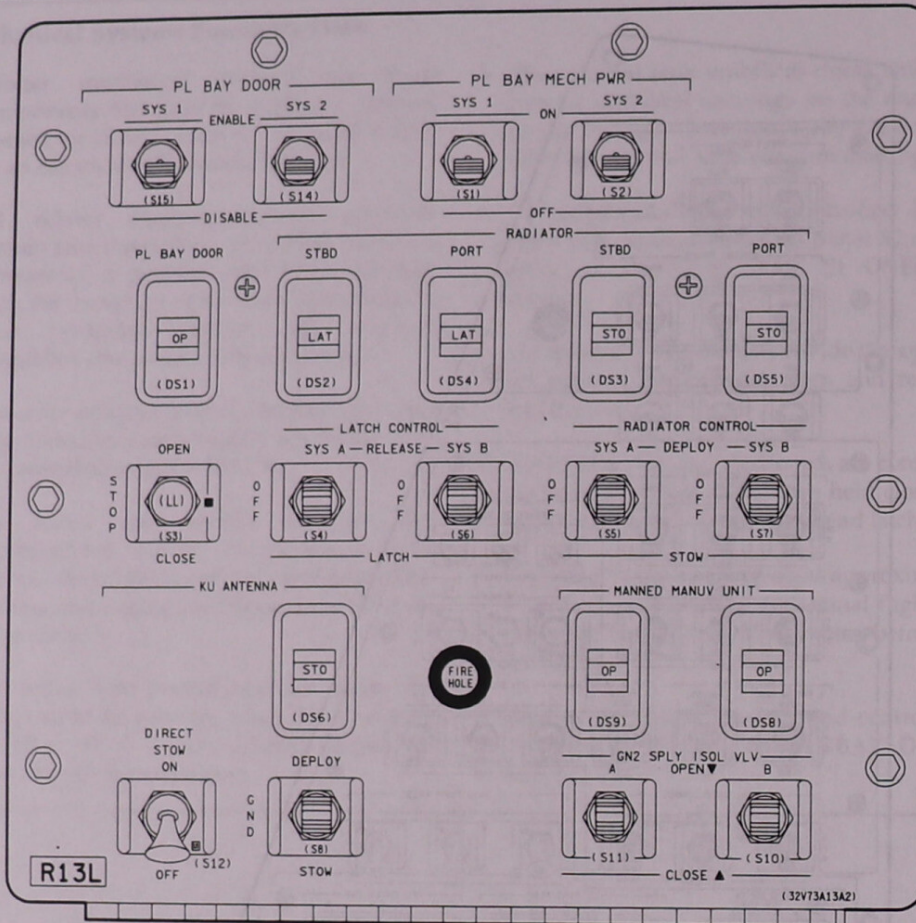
PL BAY DOOR

SYS 1 — ENABLE — SYS 2

(S15) (S14)

DISABLE

PL BAY MECH PWR

SYS 1 — ON — SYS 2

(S1) (S2)

OFF

RADIATOR

PL BAY DOOR

OP

(DS1)

STBD

LAT

(DS2)

PORT

LAT

(DS4)

STBD

STO

(DS3)

PORT

STO

(DS5)

LATCH CONTROL

SYS A — RELEASE — SYS B

RADIATOR CONTROL

SYS A — DEPLOY — SYS B

OPEN

STOP

(LLI)

(S3)

CLOSE

OFF (S4) OFF (S6)

LATCH

OFF (S5) OFF (S7)

STOW

KU ANTENNA

STO

(DS6)

FIRE HOLE

MANNED MANUV UNIT

OP

(DS9)

OP

(DS8)

DIRECT STOW ON

(S12)

OFF

DEPLOY

GND

(S8)

STOW

GN2 SPLY ISOL VLV

A OPEN▼ B

(S11) (S10)

CLOSE ▲

R13L

(32V73A13A2)